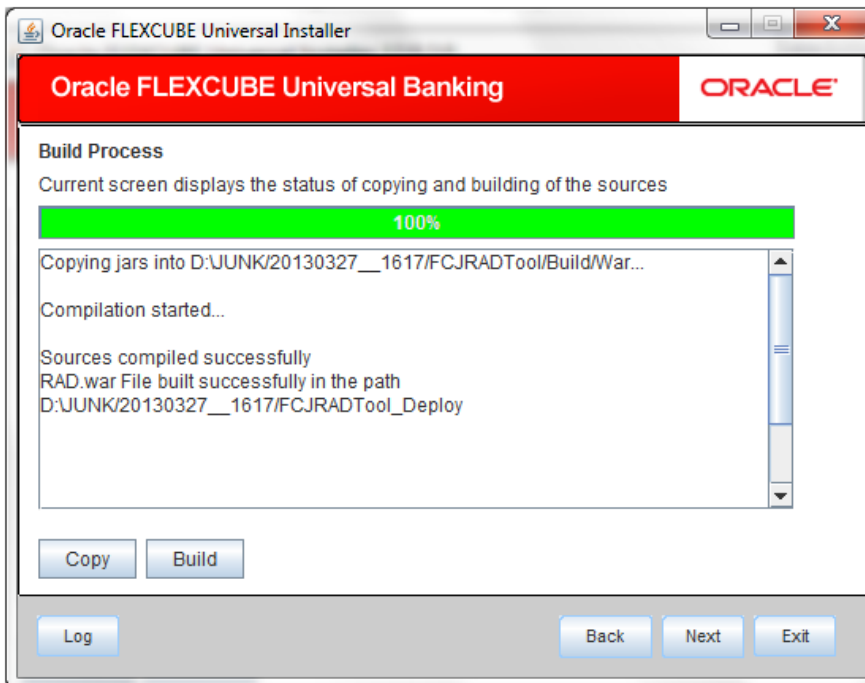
Oracle FLEXCUBE Universal Installer

Oracle FLEXCUBE Universal Banking

ORACLE

Build Process

Current screen displays the status of copying and building of the sources

100%

Copying jars into D:\JUNK/20130327__1617/FCJRADTool/Build/War...

Compilation started...

Sources compiled successfully
RAD.war File built successfully in the path
D:\JUNK/20130327__1617/FCJRADTool_Deploy

Copy

Build

Log

Back

Next

Exit